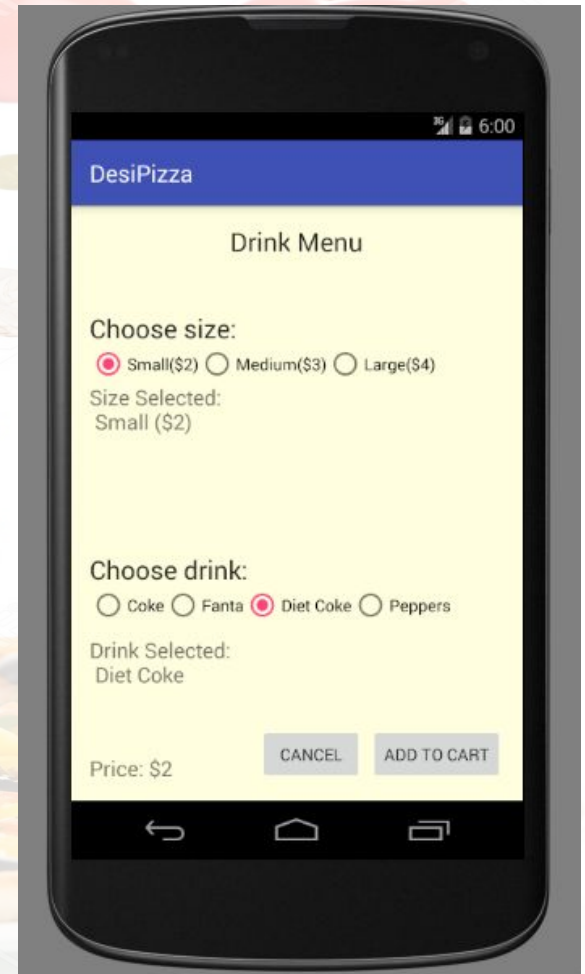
3G 6:00

DesiPizza

Drink Menu

Choose size:

Small($2) Medium($3) Large($4)

Size Selected:
Small ($2)

Choose drink:

Coke Fanta Diet Coke Peppers

Drink Selected:
Diet Coke

Price: $2

CANCEL

ADD TO CART